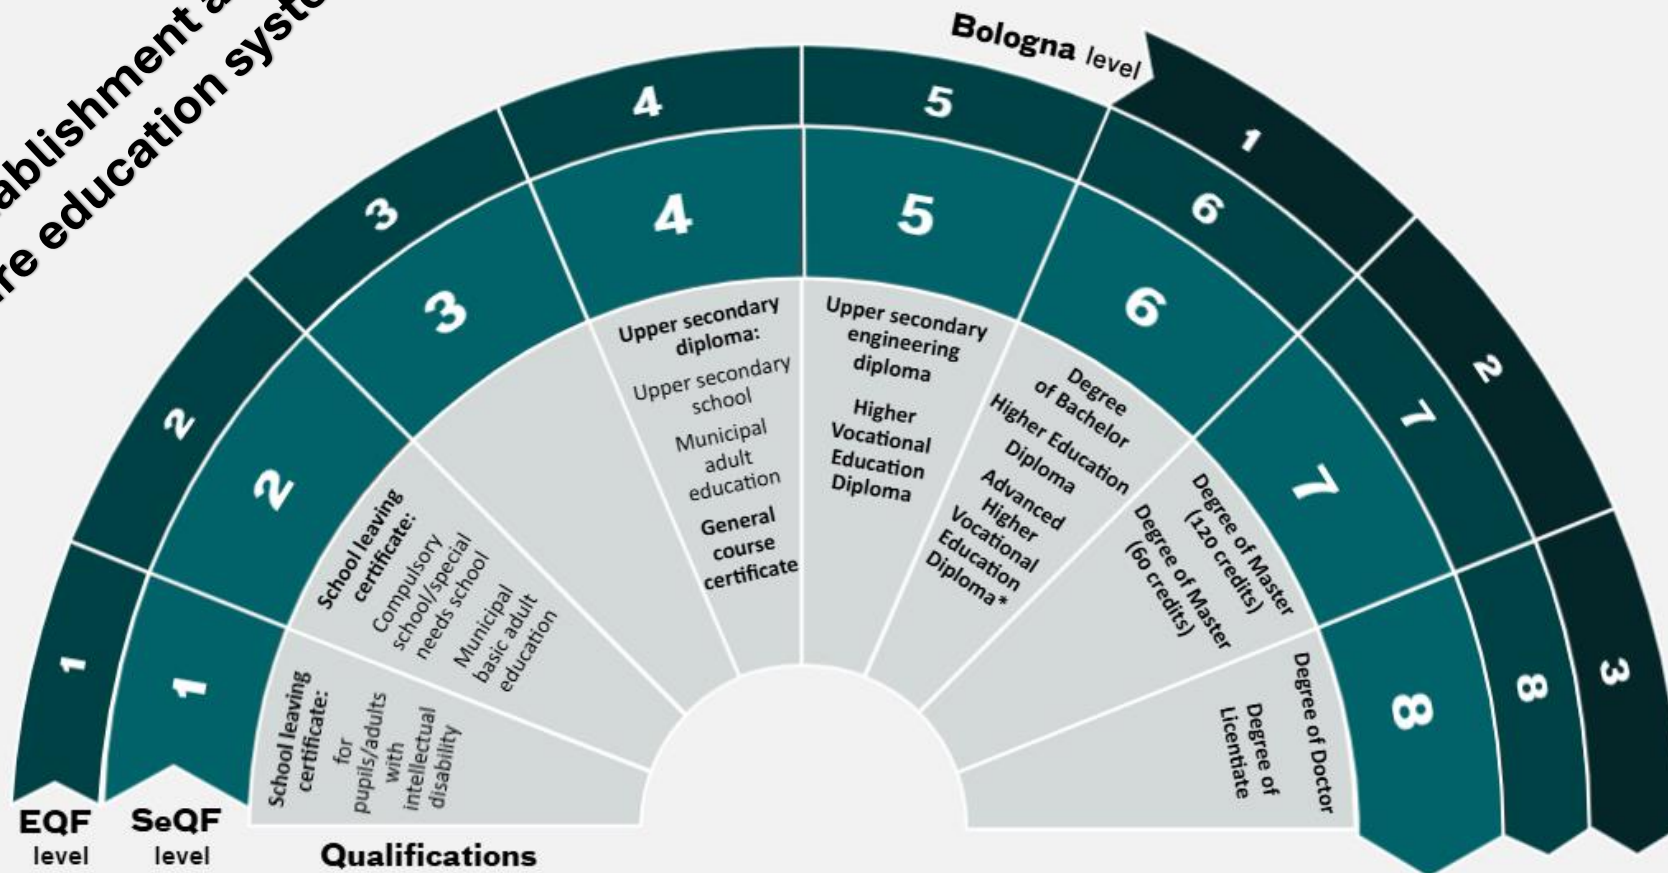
ablishment a
re education syst

Bologna level

1
2
3

EQF level
1
2
3
4
5
6
7
8

SeQF level
1
2
3
4
5
6
7
8

School leaving certificate: for pupils/adults with intellectual disability

School leaving certificate: Compulsory school/special needs school
Municipal basic adult education

Upper secondary diploma:
Upper secondary school
Municipal adult education
General course certificate

Upper secondary engineering diploma
Higher Vocational Education Diploma

Degree of Bachelor
Higher Education Diploma
Advanced Higher Vocational Education Diploma*

Degree of Master (120 credits)
Degree of Master (60 credits)

Degree of Doctor
Degree of Licentiate

Qualifications